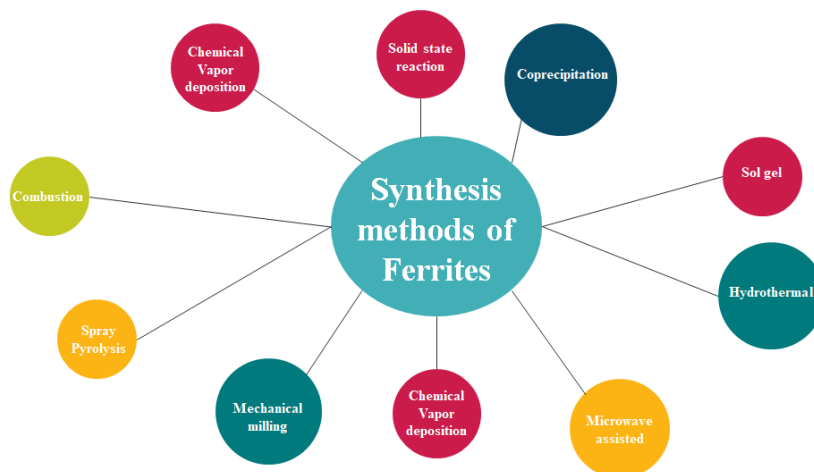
Synthesis methods of Ferrites

Solid state reaction

Coprecipitation

Sol gel

Hydrothermal

Microwave assisted

Chemical Vapor deposition

Mechanical milling

Spray Pyrolysis

Combustion

Chemical Vapor deposition